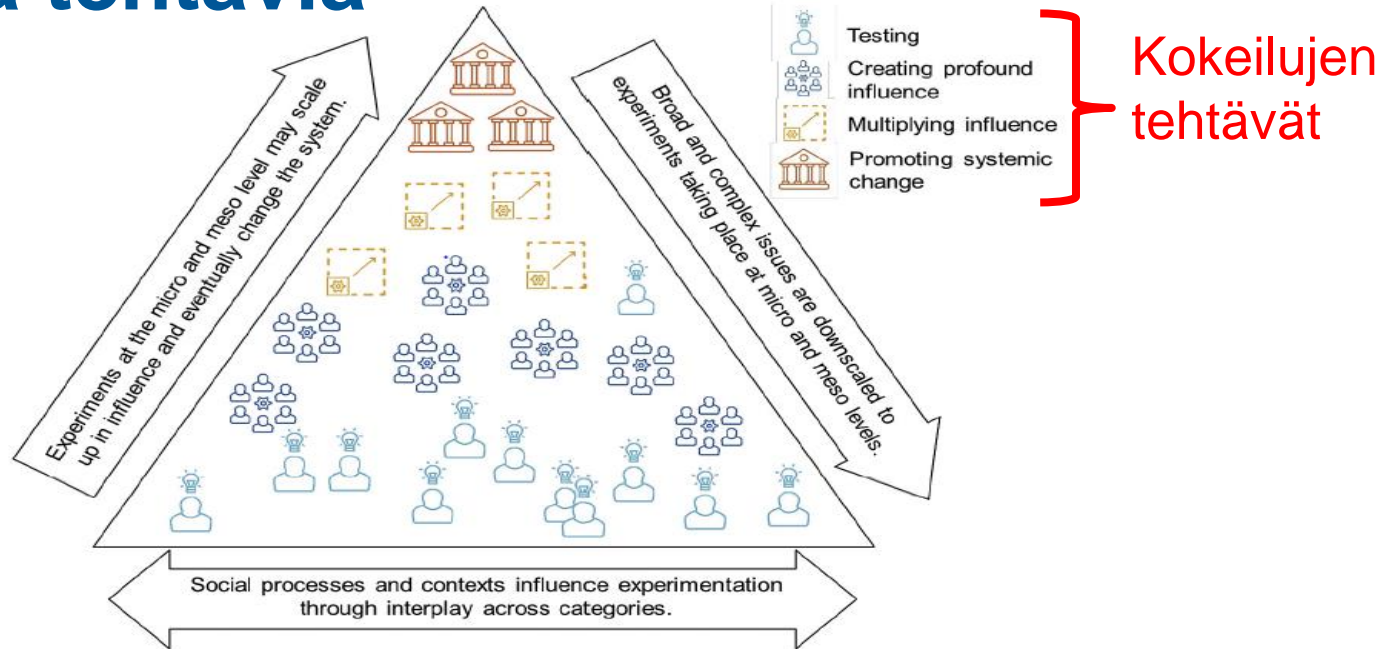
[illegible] tehtäviä

Testing
Creating profound influence
Multiplying influence
Promoting systemic change

Kokeilujen tehtävät

Experiments at the micro and meso level may scale up in influence and eventually change the system.

Broad and complex issues are downscaled to experiments taking place at micro and meso levels.

Social processes and contexts influence experimentation through interplay across categories.